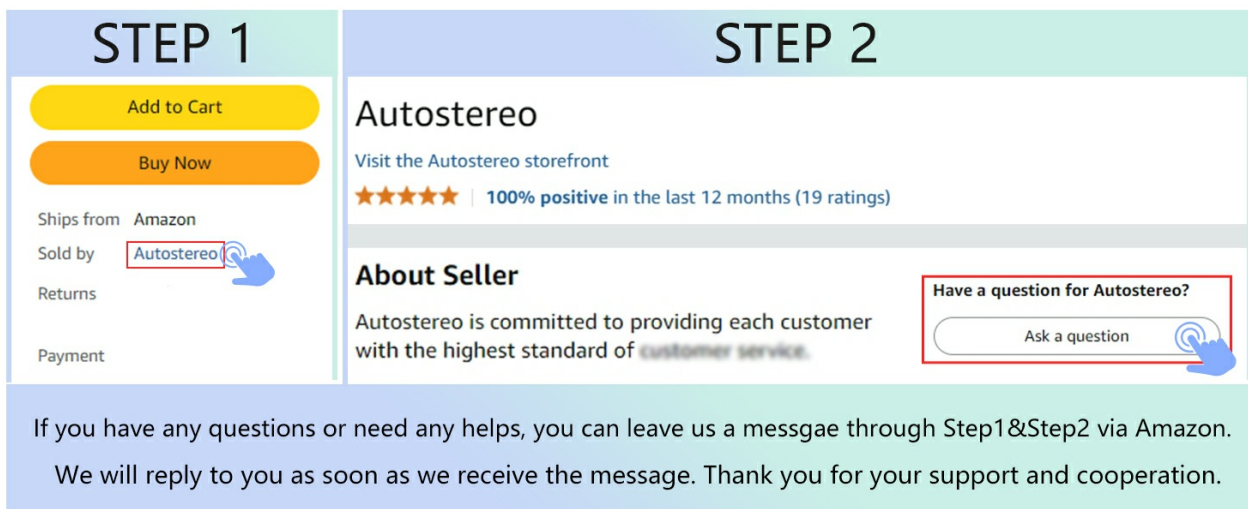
STEP 1

Add to Cart

Buy Now

Ships from Amazon

Sold by Autostereo

Returns

Payment

STEP 2

Autostereo

Visit the Autostereo storefront

100% positive in the last 12 months (19 ratings)

About Seller

Autostereo is committed to providing each customer with the highest standard of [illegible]

Have a question for Autostereo?

Ask a question

If you have any questions or need any helps, you can leave us a messgae through Step1&Step2 via Amazon. We will reply to you as soon as we receive the message. Thank you for your support and cooperation.